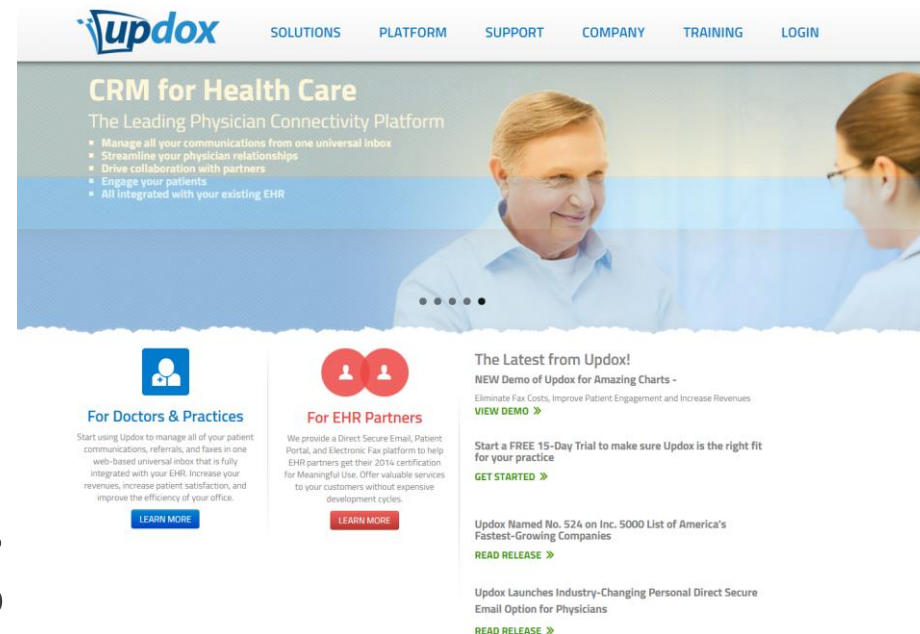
updox

SOLUTIONS PLATFORM SUPPORT COMPANY TRAINING LOGIN

CRM for Health Care

The Leading Physician Connectivity Platform

- Manage all your communications from one universal inbox
- Streamline your physician relationships
- Drive collaboration with partners
- Engage your patients
- All integrated with your existing EHR

For Doctors & Practices

Start using Updox to manage all of your patient communications, referrals, and faxes in one web-based universal inbox that is fully integrated with your EHR. Increase your revenues, increase patient satisfaction, and improve the efficiency of your office.

LEARN MORE

For EHR Partners

We provide a Direct Secure Email, Patient Portal, and Electronic Fax platform to help EHR partners get their 2014 certification for Meaningful Use. Offer valuable services to your customers without expensive development cycles.

LEARN MORE

The Latest from Updox!

NEW Demo of Updox for Amazing Charts -

Eliminate Fax Costs, Improve Patient Engagement and Increase Revenues

VIEW DEMO »

Start a FREE 15-Day Trial to make sure Updox is the right fit for your practice

GET STARTED »

Updox Named No. 524 on Inc. 5000 List of America's Fastest-Growing Companies

READ RELEASE »

Updox Launches Industry-Changing Personal Direct Secure Email Option for Physicians

READ RELEASE »